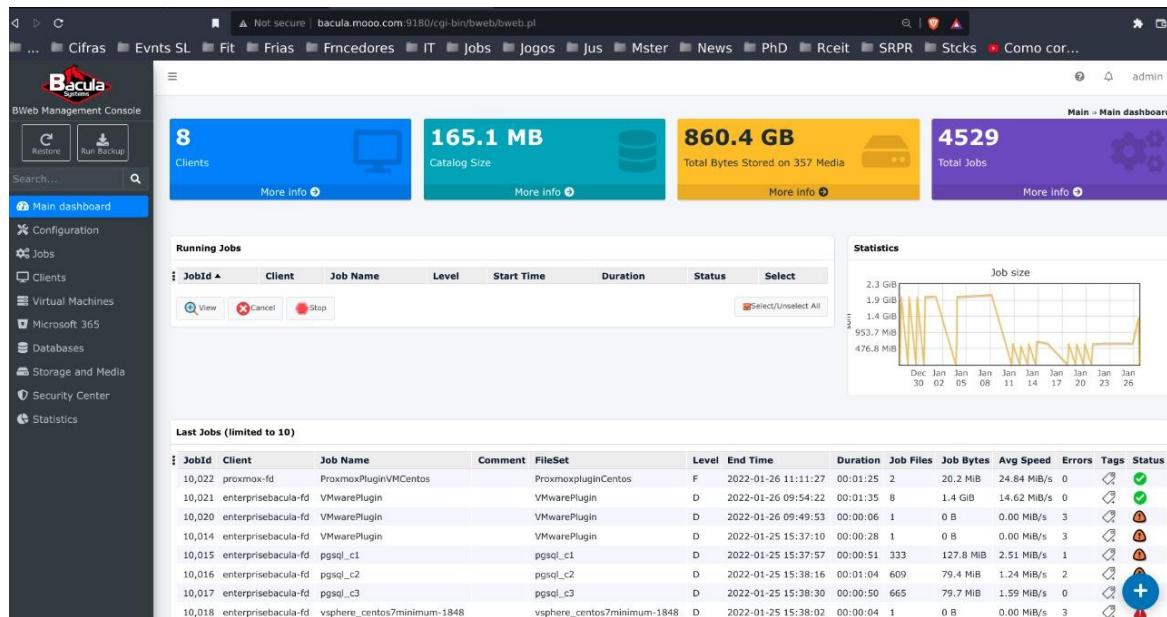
Not secure | bacula.mooo.com:9180/cgi-bin/bweb/bweb.pl

... Cifras Evnts SL Fit Frias Frncedores IT Jobs Jogos Jus Mster News PhD Rceit SRPR Stcks Como cor...

Bacula Systems
BWeb Management Console

Restore Run Backup
Search...

Main dashboard
Configuration
Jobs
Clients
Virtual Machines
Microsoft 365
Databases
Storage and Media
Security Center
Statistics

admin

Main » Main dashboard

8
Clients
More info

165.1 MB
Catalog Size
More info

860.4 GB
Total Bytes Stored on 357 Media
More info

4529
Total Jobs
More info

Running Jobs

| JobId ▲ | Client | Job Name | Level | Start Time | Duration | Status | Select |
|---|---|---|---|---|---|---|---|

View Cancel Stop Select/Unselect All

Statistics

Job size
2.3 GiB
1.9 GiB
1.4 GiB
953.7 MiB
476.8 MiB
Dec 30 Jan 02 Jan 05 Jan 08 Jan 11 Jan 14 Jan 17 Jan 20 Jan 23 Jan 26

Last Jobs (limited to 10)

| JobId | Client | Job Name | Comment | FileSet | Level | End Time | Duration | Job Files | Job Bytes | Avg Speed | Errors | Tags | Status |
|---|---|---|---|---|---|---|---|---|---|---|---|---|---|
| 10,022 | proxmox-fd | ProxmoxPluginVMCentos | | ProxmoxpluginCentos | F | 2022-01-26 11:11:27 | 00:01:25 | 2 | 20.2 MiB | 24.84 MiB/s | 0 | | |
| 10,021 | enterprisebacula-fd | VMwarePlugin | | VMwarePlugin | D | 2022-01-26 09:54:22 | 00:01:35 | 8 | 1.4 GiB | 14.62 MiB/s | 0 | | |
| 10,020 | enterprisebacula-fd | VMwarePlugin | | VMwarePlugin | D | 2022-01-26 09:49:53 | 00:00:06 | 1 | 0 B | 0.00 MiB/s | 3 | | |
| 10,014 | enterprisebacula-fd | VMwarePlugin | | VMwarePlugin | D | 2022-01-25 15:37:10 | 00:00:28 | 1 | 0 B | 0.00 MiB/s | 3 | | |
| 10,015 | enterprisebacula-fd | pgsql_c1 | | pgsql_c1 | D | 2022-01-25 15:37:57 | 00:00:51 | 333 | 127.8 MiB | 2.51 MiB/s | 1 | | |
| 10,016 | enterprisebacula-fd | pgsql_c2 | | pgsql_c2 | D | 2022-01-25 15:38:16 | 00:01:04 | 609 | 79.4 MiB | 1.24 MiB/s | 2 | | |
| 10,017 | enterprisebacula-fd | pgsql_c3 | | pgsql_c3 | D | 2022-01-25 15:38:30 | 00:00:50 | 665 | 79.7 MiB | 1.59 MiB/s | 0 | | |
| 10,018 | enterprisebacula-fd | vsphere_centos7minimum-1848 | | vsphere_centos7minimum-1848 | D | 2022-01-25 15:38:02 | 00:00:04 | 1 | 0 B | 0.00 MiB/s | 3 | | |